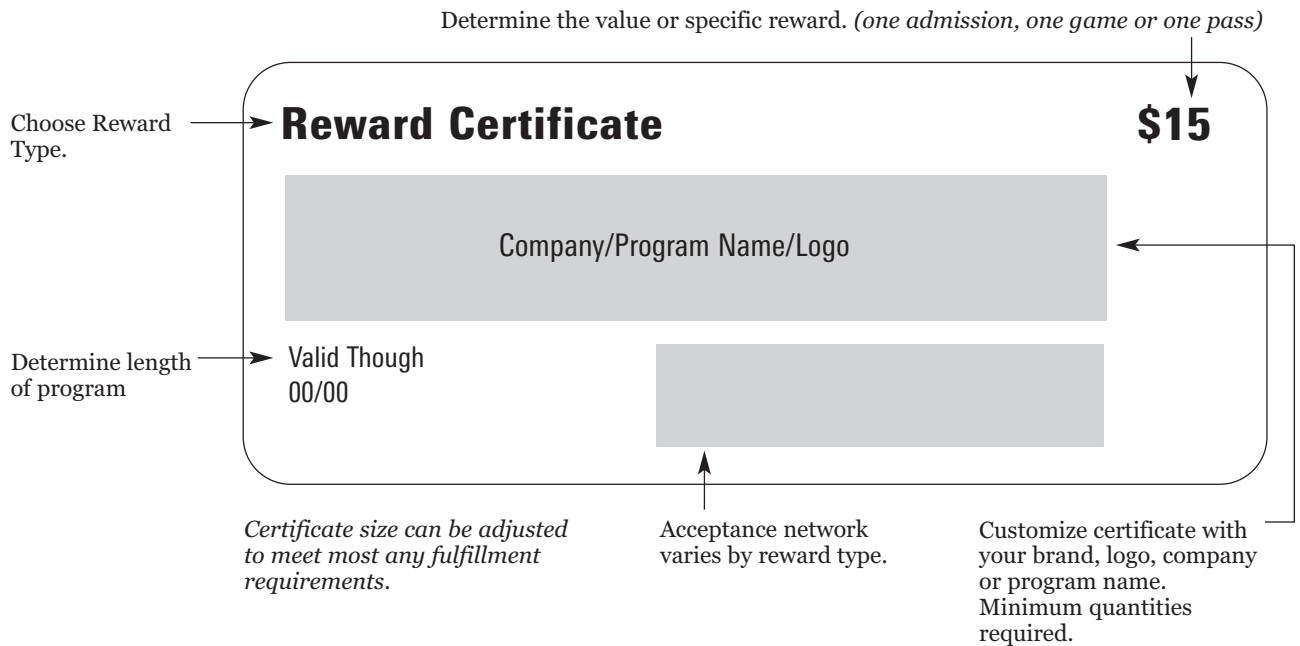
Determine the value or specific reward. *(one admission, one game or one pass)*

Choose Reward Type.

**Reward Certificate**

**$15**

Company/Program Name/Logo

Determine length of program

Valid Though
00/00

*Certificate size can be adjusted to meet most any fulfillment requirements.*

Acceptance network varies by reward type.

Customize certificate with your brand, logo, company or program name. Minimum quantities required.